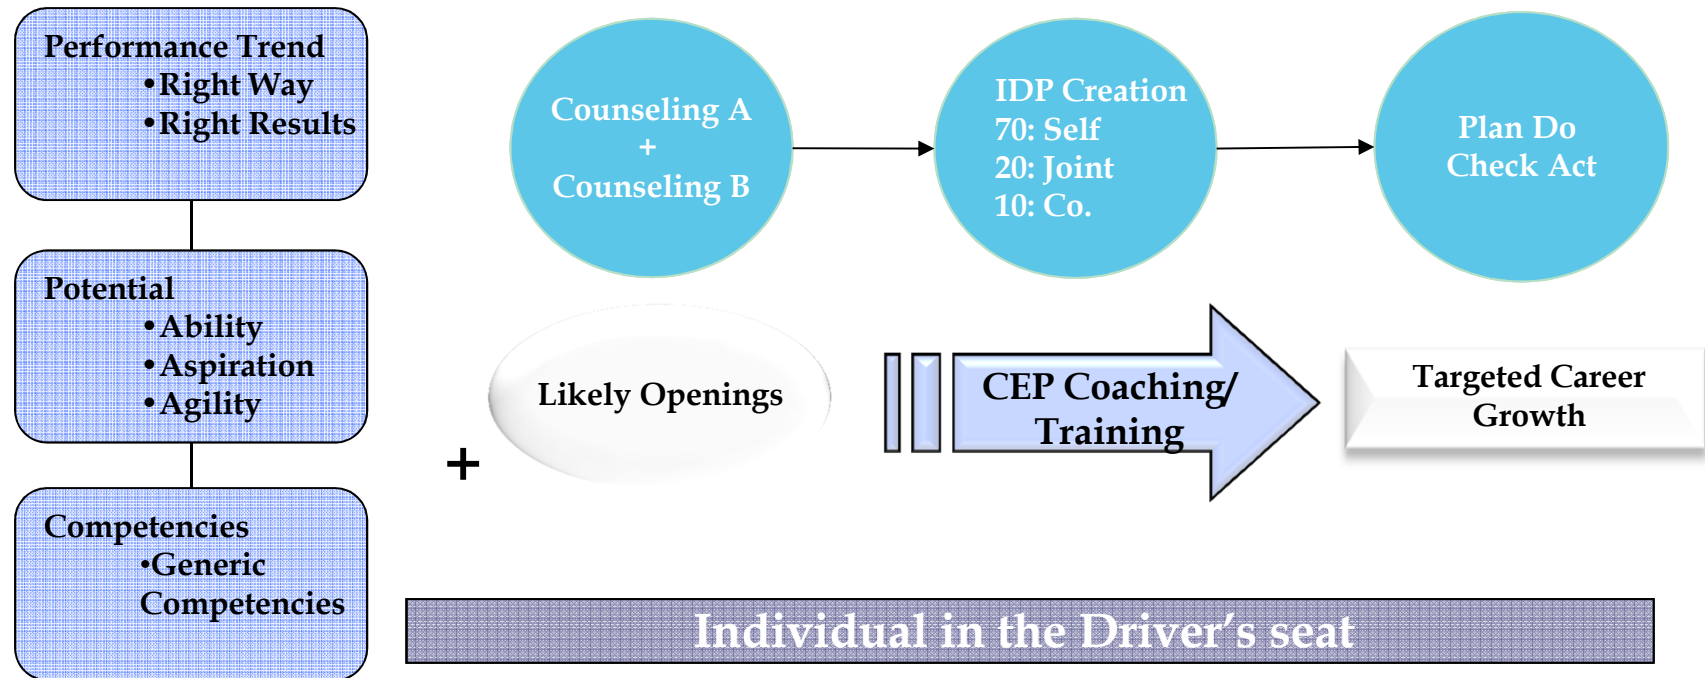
Performance Trend
•Right Way
•Right Results

Potential
•Ability
•Aspiration
•Agility

Competencies
•Generic Competencies

Counseling A
+
Counseling B

IDP Creation
70: Self
20: Joint
10: Co.

Plan Do
Check Act

+

Likely Openings

CEP Coaching/ Training

Targeted Career Growth

Individual in the Driver's seat